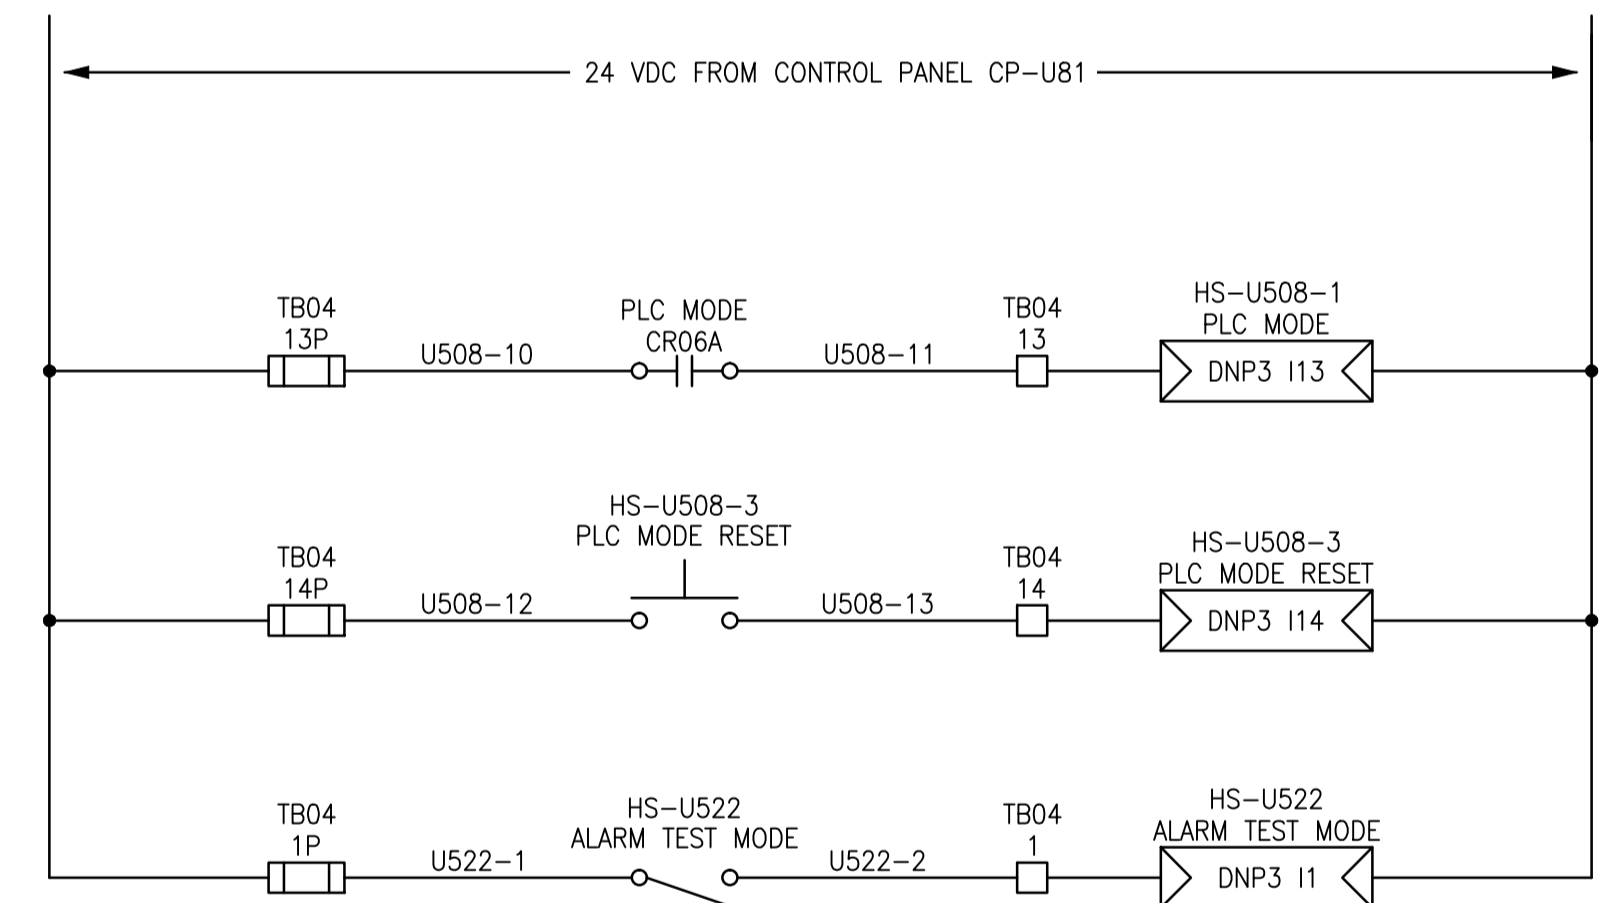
24 VDC FROM CONTROL PANEL CP–U81

TB04
13P

U508–10

PLC MODE
CR06A

U508–11

TB04
13

HS–U508–1
PLC MODE

DNP3 I13

TB04
14P

U508–12

HS–U508–3
PLC MODE RESET

U508–13

TB04
14

HS–U508–3
PLC MODE RESET

DNP3 I14

TB04
1P

U522–1

HS–U522
ALARM TEST MODE

U522–2

TB04
1

HS–U522
ALARM TEST MODE

DNP3 I1